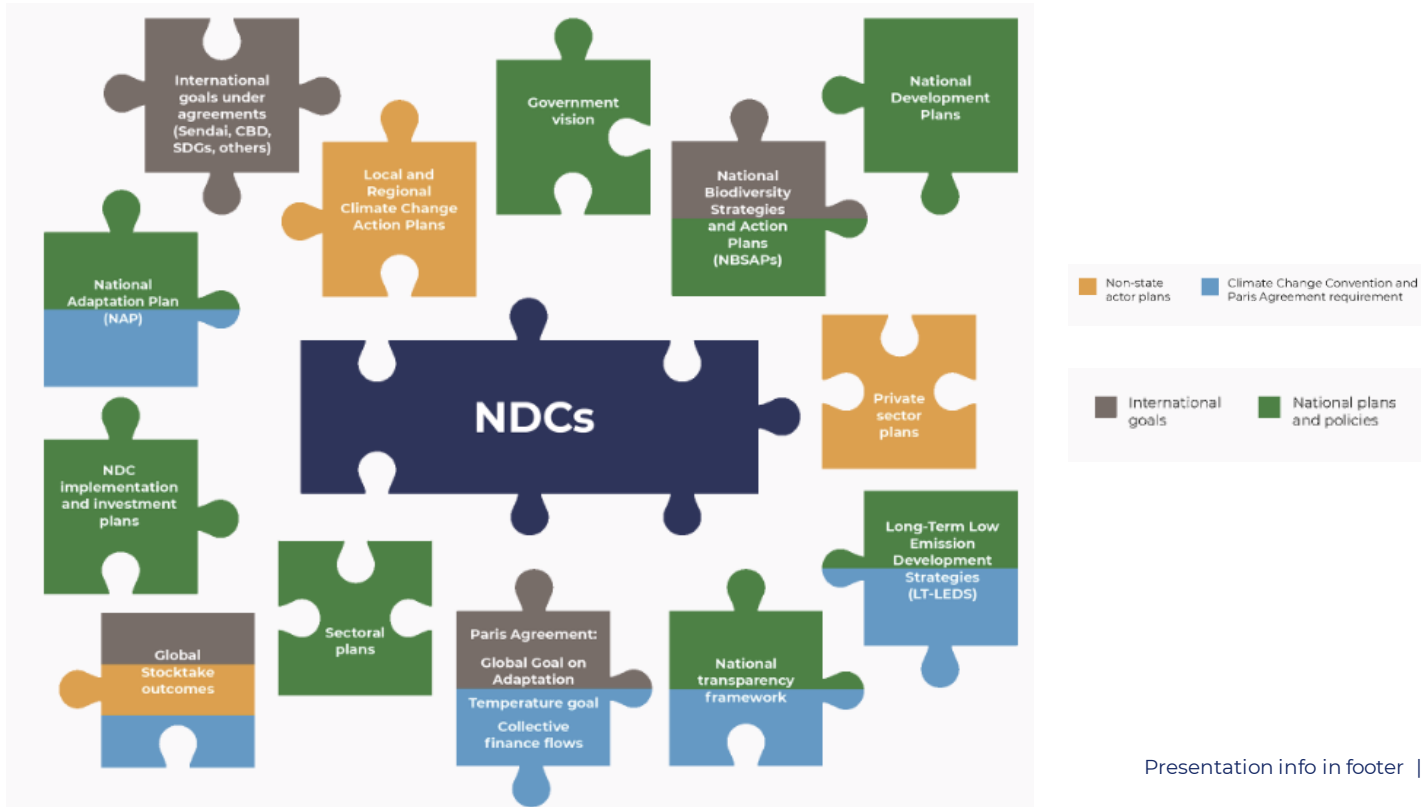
International goals under agreements (Sendai, CBD, SDGs, others)

Government vision

National Development Plans

Local and Regional Climate Change Action Plans

National Biodiversity Strategies and Action Plans (NBSAPs)

National Adaptation Plan (NAP)

NDCs

Private sector plans

NDC implementation and investment plans

Long-Term Low Emission Development Strategies (LT-LEDS)

Sectoral plans

Global Stocktake outcomes

Paris Agreement: Global Goal on Adaptation Temperature goal Collective finance flows

National transparency framework

Non-state actor plans

Climate Change Convention and Paris Agreement requirement

International goals

National plans and policies

Presentation info in footer |